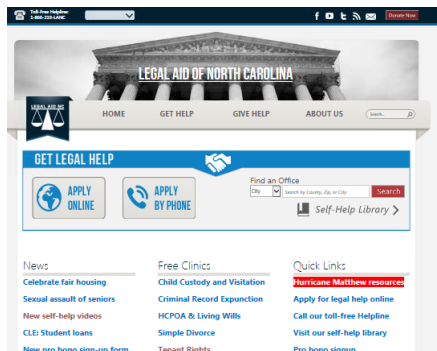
Toll-Free Helpline: 1-866-219-LANC

Donate Now

LEGAL AID OF NORTH CAROLINA

LEGAL AID NC

HOME GET HELP GIVE HELP ABOUT US Search...

GET LEGAL HELP

APPLY ONLINE

APPLY BY PHONE

Find an Office
City
Search by County, Zip, or City
Search

Self-Help Library

News
Celebrate fair housing
Sexual assault of seniors
New self-help videos
CLE: Student loans
New pro bono sign-up form

Free Clinics
Child Custody and Visitation
Criminal Record Expunction
HCPOA & Living Wills
Simple Divorce
Tenant Rights

Quick Links
Hurricane Matthew resources
Apply for legal help online
Call our toll-free Helpline
Visit our self-help library
Pro bono signup